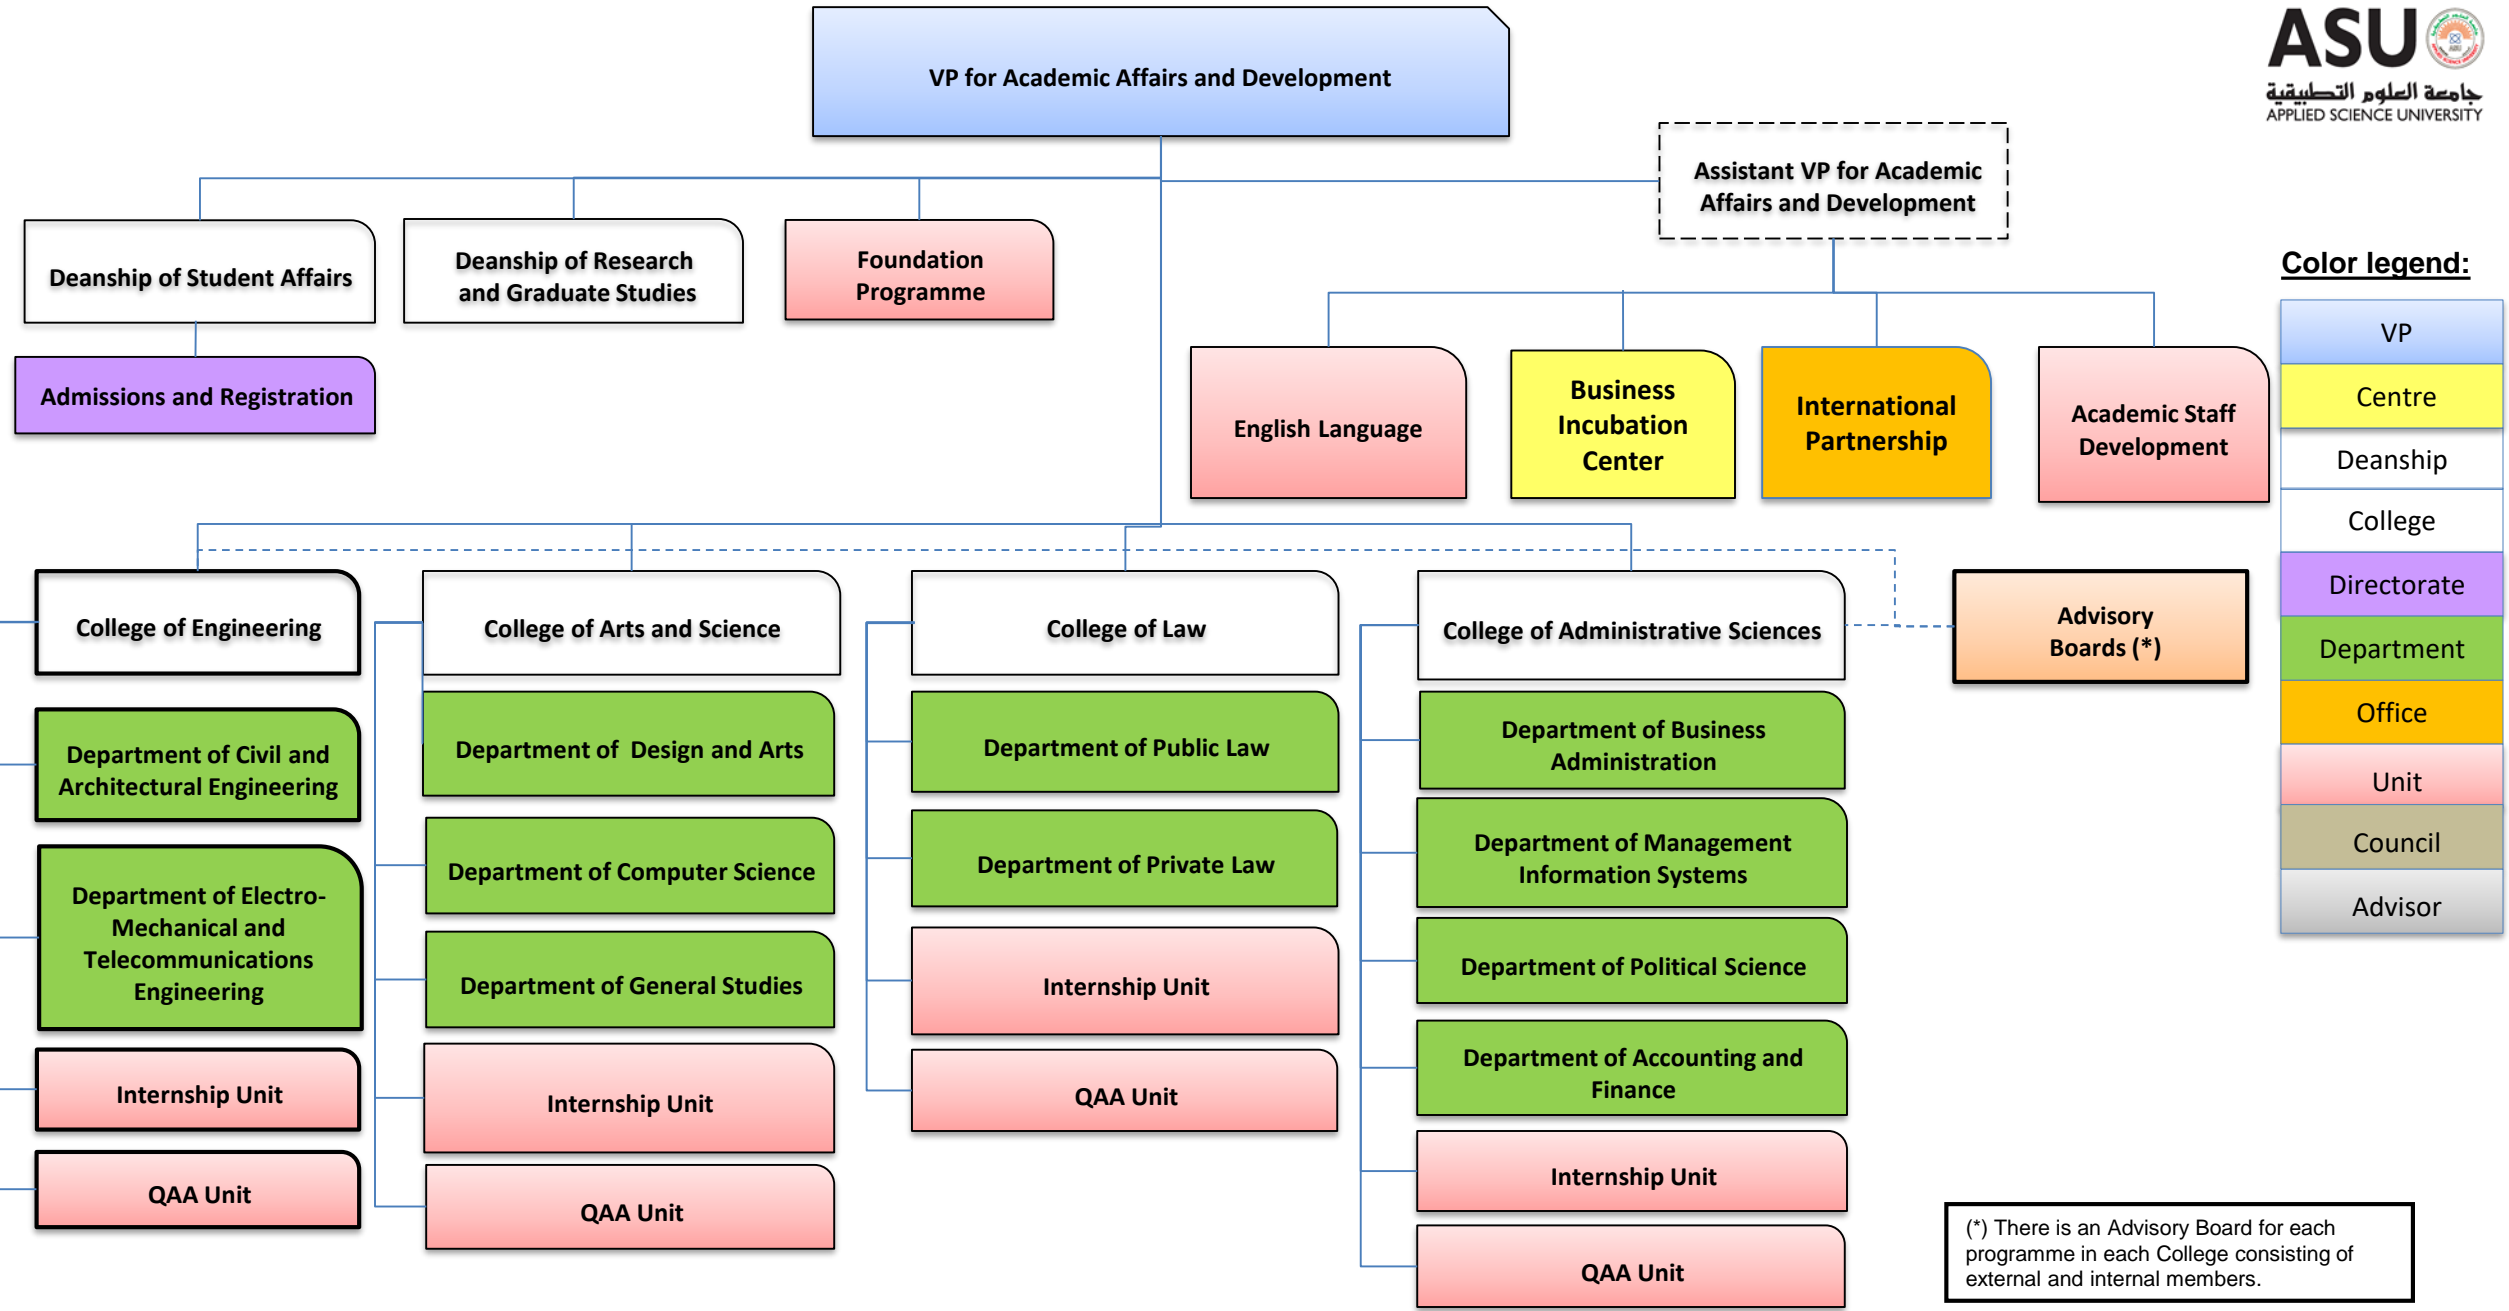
VP for Academic Affairs and Development

ASU
جامعة العلوم التطبيقية
APPLIED SCIENCE UNIVERSITY

Assistant VP for Academic Affairs and Development

Deanship of Student Affairs

Deanship of Research and Graduate Studies

Foundation Programme

Admissions and Registration

English Language

Business Incubation Center

International Partnership

Academic Staff Development

Color legend:

| VP |
|---|
| Centre |
| Deanship |
| College |
| Directorate |
| Department |
| Office |
| Unit |
| Council |
| Advisor |

College of Engineering

Department of Civil and Architectural Engineering

Department of Electro-Mechanical and Telecommunications Engineering

Internship Unit

QAA Unit

College of Arts and Science

Department of Design and Arts

Department of Computer Science

Department of General Studies

Internship Unit

QAA Unit

College of Law

Department of Public Law

Department of Private Law

Internship Unit

QAA Unit

College of Administrative Sciences

Department of Business Administration

Department of Management Information Systems

Department of Political Science

Department of Accounting and Finance

Internship Unit

QAA Unit

Advisory Boards (*)

(*) There is an Advisory Board for each programme in each College consisting of external and internal members.